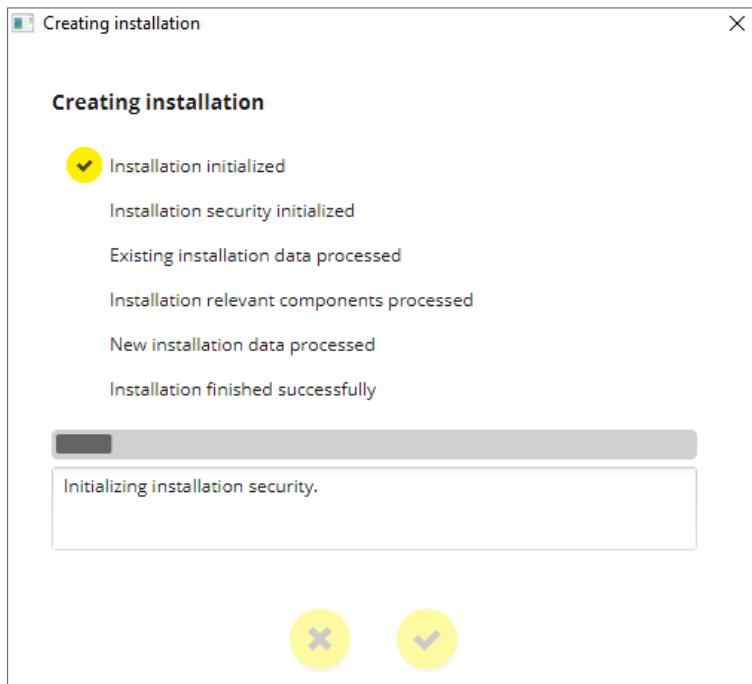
Creating installation

Creating installation

Installation initialized

Installation security initialized

Existing installation data processed

Installation relevant components processed

New installation data processed

Installation finished successfully

Initializing installation security.